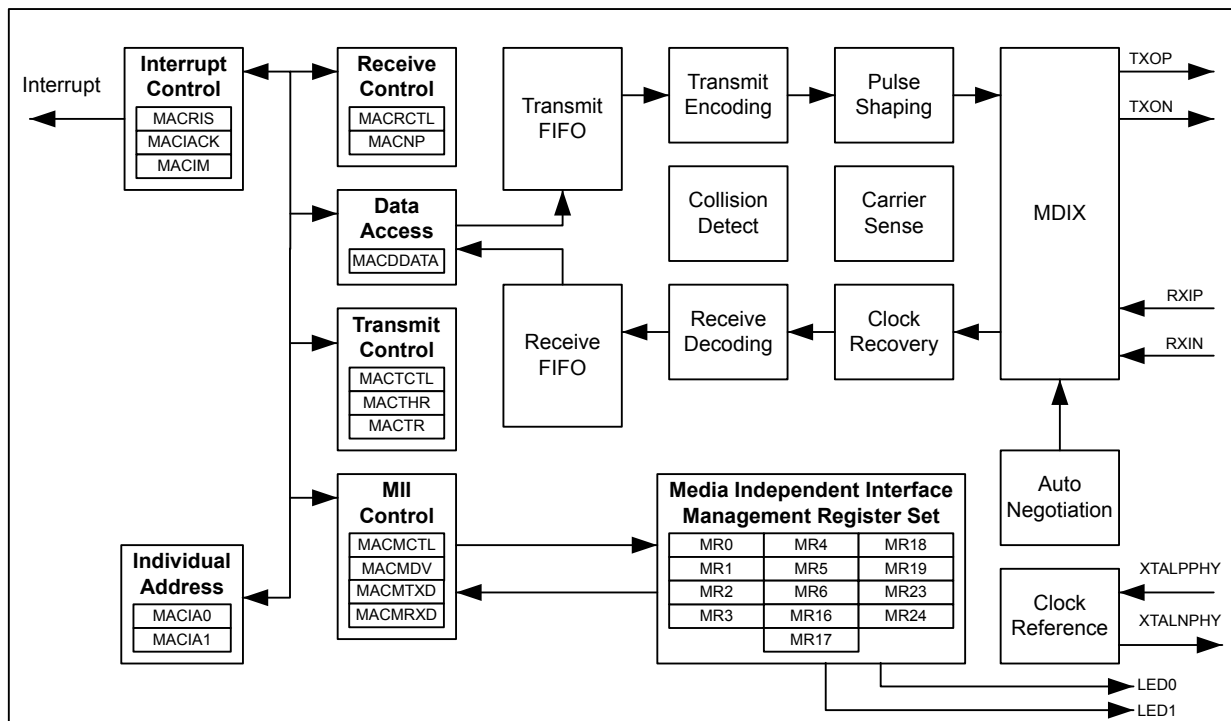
Interrupt

Interrupt Control
MACRIS
MACIACK
MACIM

Receive Control
MACRCTL
MACNP

Transmit FIFO

Transmit Encoding

Pulse Shaping

MDIX

TXOP
TXON

Data Access
MACDDATA

Collision Detect

Carrier Sense

Receive FIFO

Receive Decoding

Clock Recovery

RXIP
RXIN

Transmit Control
MACTCTL
MACTHR
MACTR

MII Control
MACMCTL
MACMDV
MACMTXD
MACMRXD

Media Independent Interface Management Register Set

| MR0 | MR4 | MR18 |
|---|---|---|
| MR1 | MR5 | MR19 |
| MR2 | MR6 | MR23 |
| MR3 | MR16 | MR24 |
| | MR17 | |

Auto Negotiation

Individual Address
MACIA0
MACIA1

Clock Reference

XTALPPHY
XTALNPHY

LED0
LED1